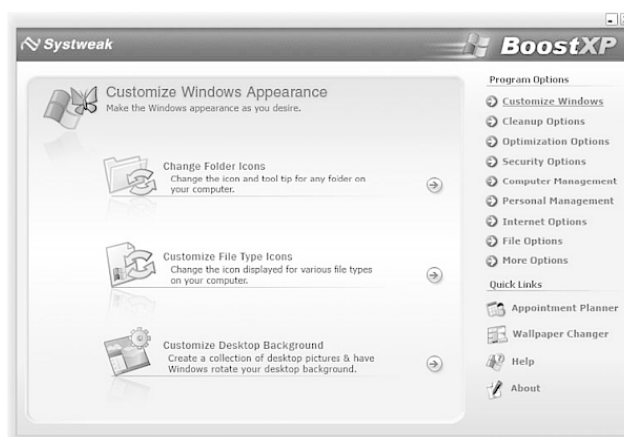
Systweak

BoostXP

Customize Windows Appearance
Make the Windows appearance as you desire.

Change Folder Icons
Change the icon and tool tip for any folder on your computer.

Customize File Type Icons
Change the icon displayed for various file types on your computer.

Customize Desktop Background
Create a collection of desktop pictures & have Windows rotate your desktop background.

Program Options
Customize Windows
Cleanup Options
Optimization Options
Security Options
Computer Management
Personal Management
Internet Options
File Options
More Options

Quick Links
Appointment Planner
Wallpaper Changer
Help
About